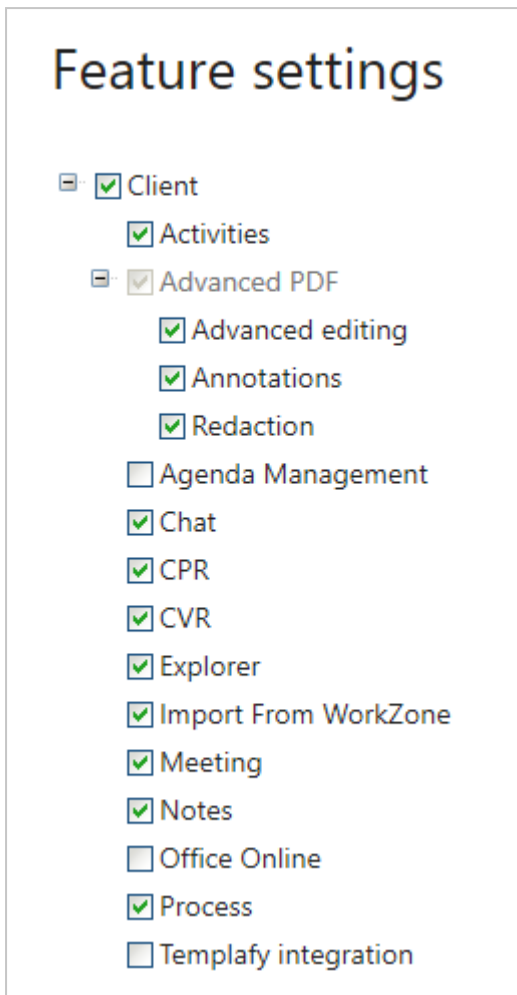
Feature settings

Client
Activities
Advanced PDF
Advanced editing
Annotations
Redaction
Agenda Management
Chat
CPR
CVR
Explorer
Import From WorkZone
Meeting
Notes
Office Online
Process
Templafy integration